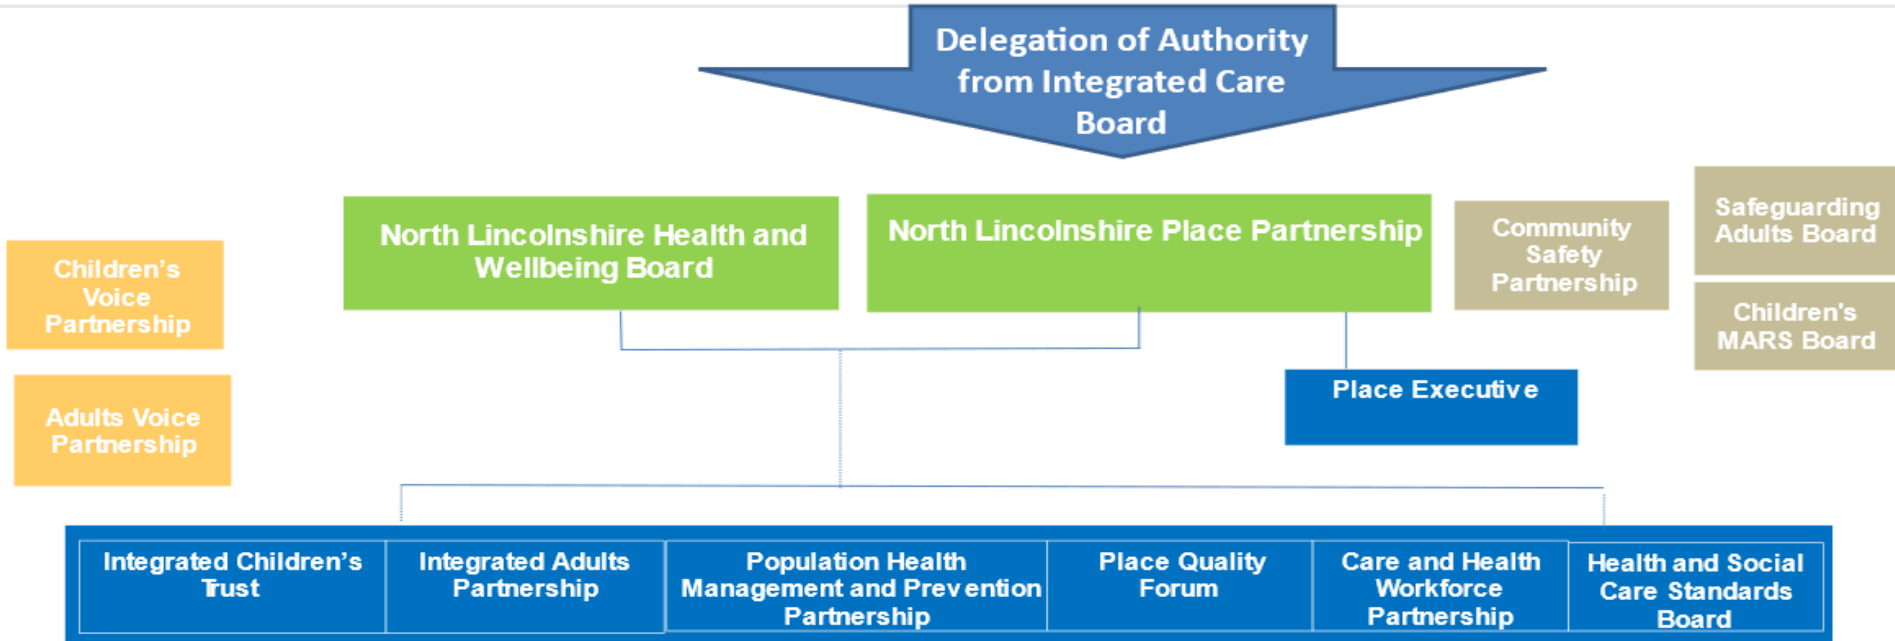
Delegation of Authority from Integrated Care Board

Children's Voice Partnership

Adults Voice Partnership

North Lincolnshire Health and Wellbeing Board

North Lincolnshire Place Partnership

Community Safety Partnership

Safeguarding Adults Board

Children's MARS Board

Place Executive

| Integrated Children's Trust | Integrated Adults Partnership | Population Health Management and Prevention Partnership | Place Quality Forum | Care and Health Workforce Partnership | Health and Social Care Standards Board |
|---|---|---|---|---|---|